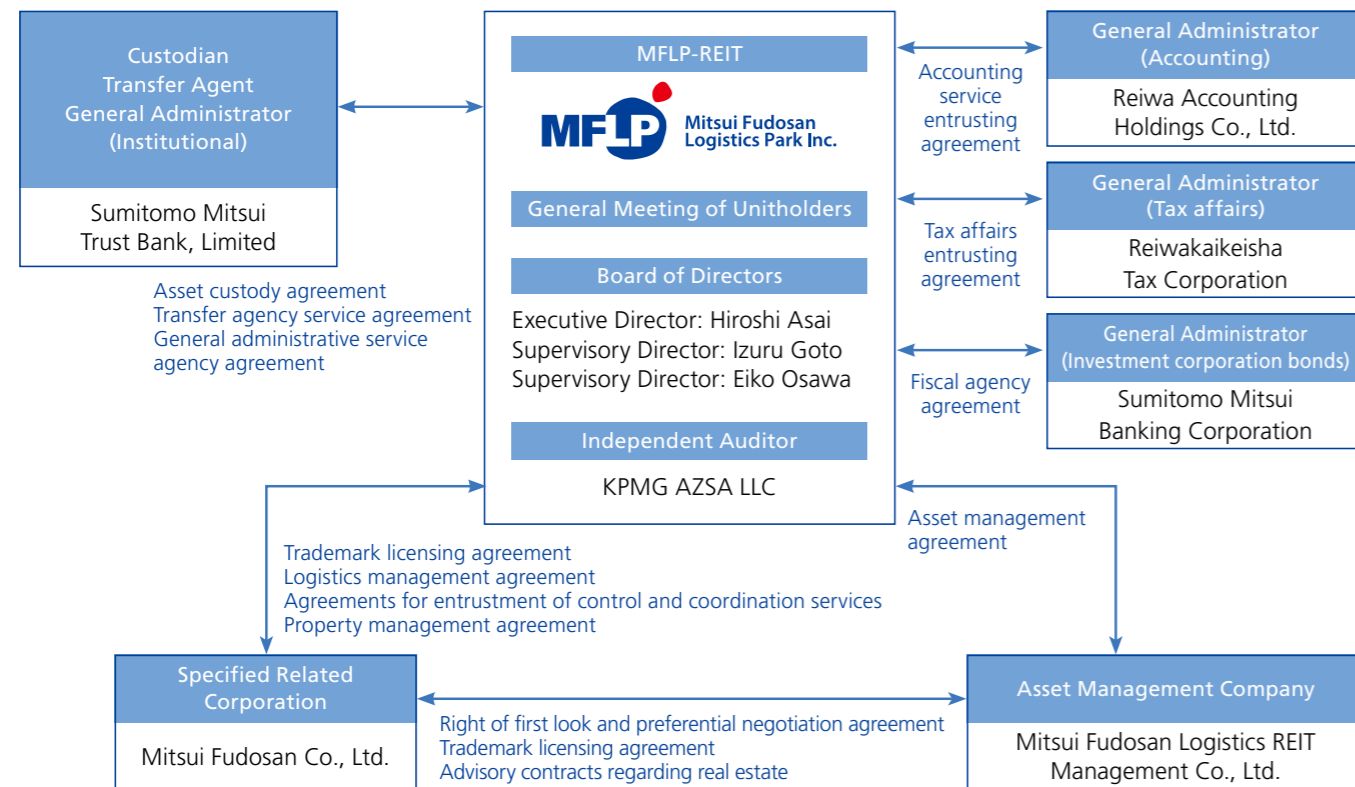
Custodian
Transfer Agent
General Administrator
(Institutional)

Sumitomo Mitsui
Trust Bank, Limited

Asset custody agreement
Transfer agency service agreement
General administrative service agency agreement

MFLP-REIT

MFLP Mitsui Fudosan Logistics Park Inc.

General Meeting of Unitholders

Board of Directors

Executive Director: Hiroshi Asai
Supervisory Director: Izuru Goto
Supervisory Director: Eiko Osawa

Independent Auditor

KPMG AZSA LLC

Accounting service entrusting agreement

General Administrator
(Accounting)

Reiwa Accounting
Holdings Co., Ltd.

Tax affairs entrusting agreement

General Administrator
(Tax affairs)

Reiwakaikeisha
Tax Corporation

Fiscal agency agreement

General Administrator
(Investment corporation bonds)

Sumitomo Mitsui
Banking Corporation

Asset management agreement

Trademark licensing agreement
Logistics management agreement
Agreements for entrustment of control and coordination services
Property management agreement

Specified Related Corporation

Mitsui Fudosan Co., Ltd.

Right of first look and preferential negotiation agreement
Trademark licensing agreement
Advisory contracts regarding real estate

Asset Management Company

Mitsui Fudosan Logistics REIT
Management Co., Ltd.